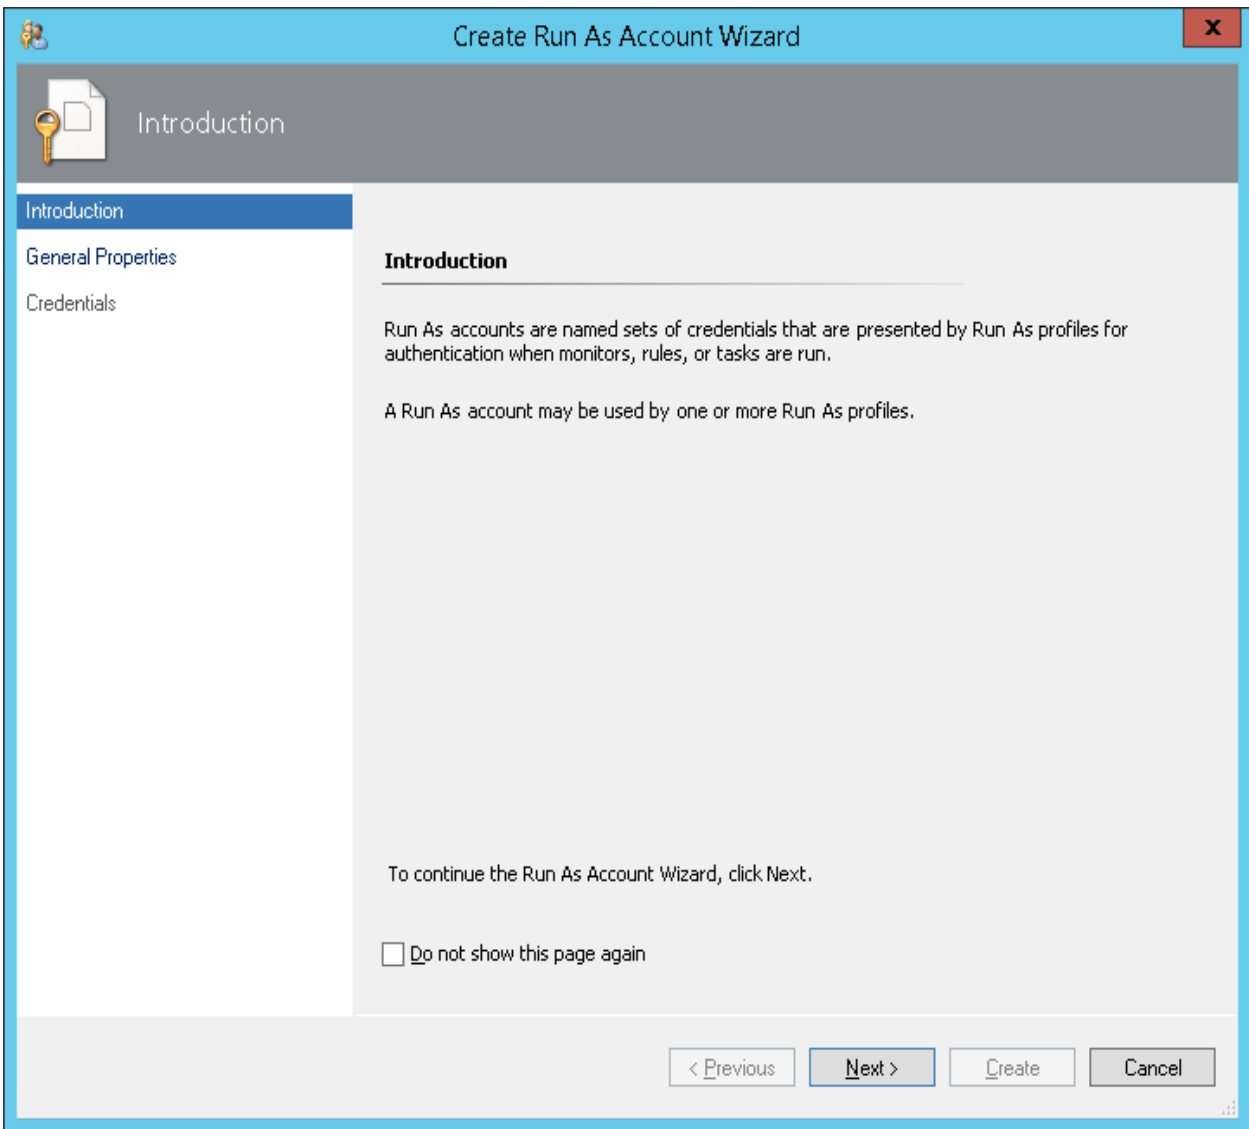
Create Run As Account Wizard

X

Introduction

Introduction

General Properties

Credentials

Introduction

Run As accounts are named sets of credentials that are presented by Run As profiles for authentication when monitors, rules, or tasks are run.

A Run As account may be used by one or more Run As profiles.

To continue the Run As Account Wizard, click Next.

Do not show this page again

< Previous

Next >

Create

Cancel